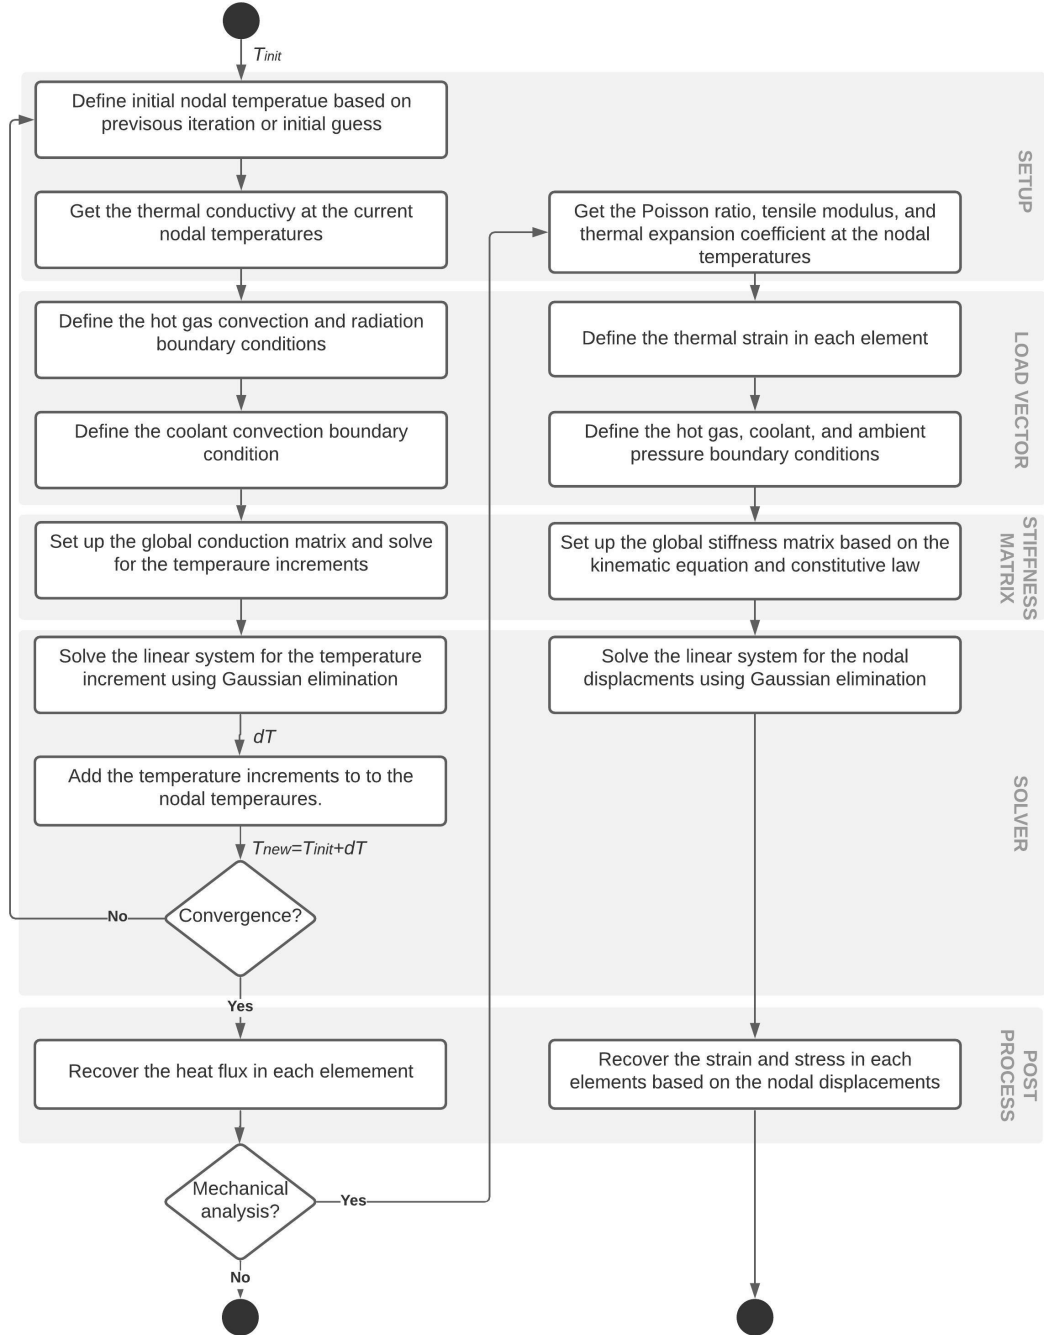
$T_{init}$

Define initial nodal temperatue based on previsous iteration or initial guess

Get the thermal conductivy at the current nodal temperatures

Define the hot gas convection and radiation boundary conditions

Define the coolant convection boundary condition

Set up the global conduction matrix and solve for the temperaure increments

Solve the linear system for the temperature increment using Gaussian elimination

$dT$

Add the temperature increments to to the nodal temperaures.

$T_{new}=T_{init}+dT$

Convergence?

No

Yes

Recover the heat flux in each elemement

Mechanical analysis?

Yes

No

Get the Poisson ratio, tensile modulus, and thermal expansion coefficient at the nodal temperatures

Define the thermal strain in each element

Define the hot gas, coolant, and ambient pressure boundary conditions

Set up the global stiffness matrix based on the kinematic equation and constitutive law

Solve the linear system for the nodal displacments using Gaussian elimination

Recover the strain and stress in each elements based on the nodal displacements

SETUP

LOAD VECTOR

STIFFNESS MATRIX

SOLVER

POST PROCESS